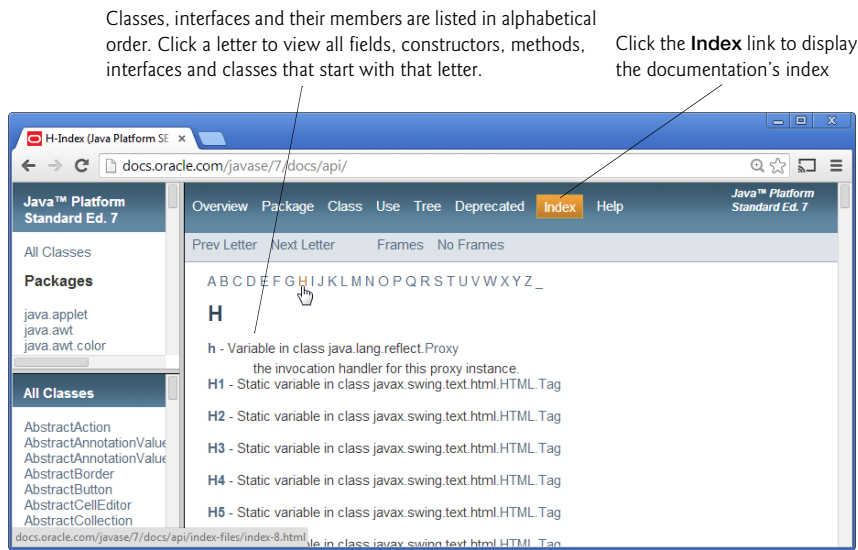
Classes, interfaces and their members are listed in alphabetical order. Click a letter to view all fields, constructors, methods, interfaces and classes that start with that letter.

Click the **Index** link to display the documentation's index

H-Index (Java Platform SE

docs.oracle.com/javase/7/docs/api/

Java™ Platform Standard Ed. 7

All Classes

Packages

java.applet
java.awt
java.awt.color

All Classes

AbstractAction
AbstractAnnotationValue
AbstractAnnotationValue
AbstractBorder
AbstractButton
AbstractCellEditor
AbstractCollection

Overview Package Class Use Tree Deprecated Index Help

Java™ Platform Standard Ed. 7

Prev Letter Next Letter Frames No Frames

A B C D E F G H I J K L M N O P Q R S T U V W X Y Z _

H

h - Variable in class java.lang.reflect.Proxy
the invocation handler for this proxy instance.
H1 - Static variable in class javax.swing.text.html.HTML.Tag
H2 - Static variable in class javax.swing.text.html.HTML.Tag
H3 - Static variable in class javax.swing.text.html.HTML.Tag
H4 - Static variable in class javax.swing.text.html.HTML.Tag
H5 - Static variable in class javax.swing.text.html.HTML.Tag
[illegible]ble in class javax.swing.text.html.HTML.Tag

docs.oracle.com/javase/7/docs/api/index-files/index-8.html